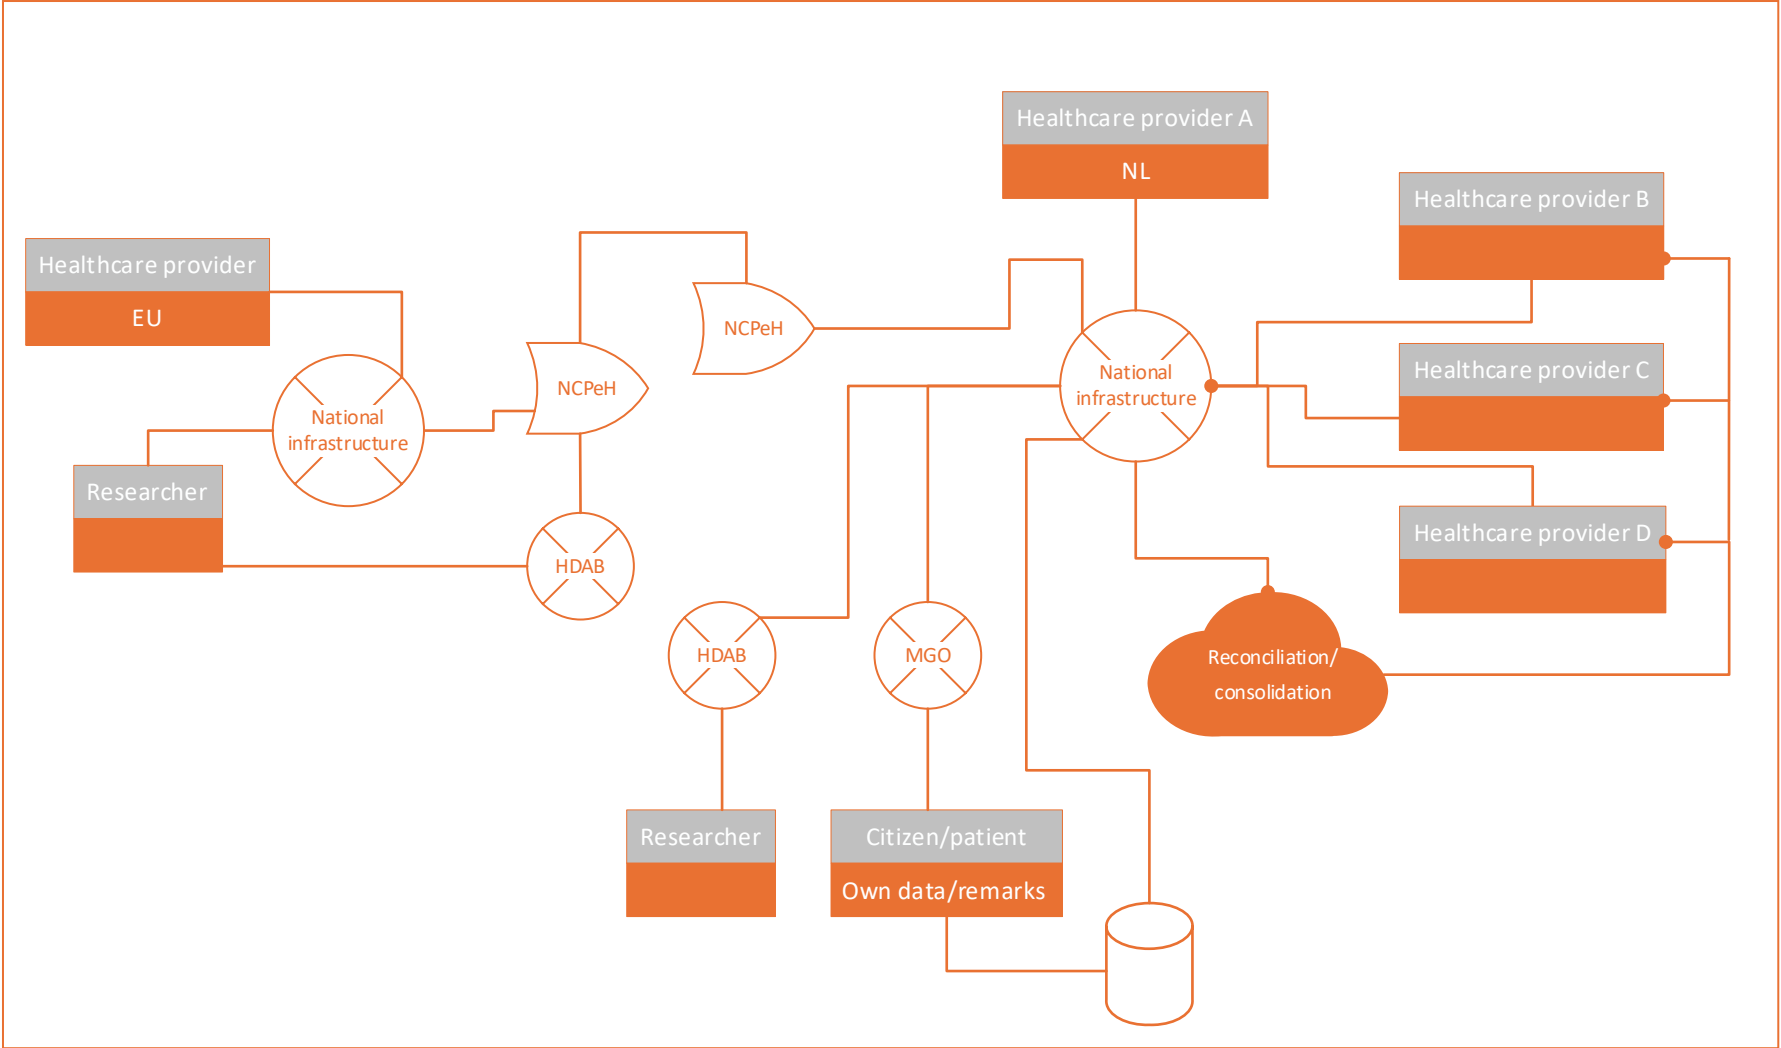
Healthcare provider A

NL

Healthcare provider B

Healthcare provider

EU

NCPeH

NCPeH

National infrastructure

National infrastructure

Healthcare provider C

Researcher

HDAB

Healthcare provider D

HDAB

MGO

Reconciliation/ consolidation

Researcher

Citizen/patient

Own data/remarks